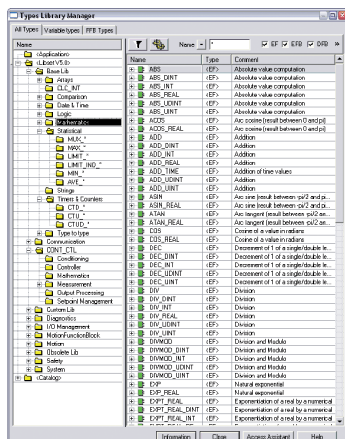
Types Library Manager

All Types | Variable types | FFB Types

Name
<Application>
<Libset V5.0>
Base Lib
Arrays
CLC_INT
Comparison
Date & Time
Logic
Mathematics
Statistical
_MUX_*
_MAX_*
LIMIT_*
LIMIT_IND_*
MIN_*
AVE_*
Strings
Timers & Counters
CTD_*
CTU_*
CTUD_*
Type to type
Communication
CONT_CTL
Conditioning
Controller
Mathematics
Measurement
Output Processing
Setpoint Management
Custom Lib
Diagnostics
I/O Management
MotionFunctionBlock
Motion
Obsolete Lib
Safety
System
<Catalog>

Name = *
EF EFB DFB

| Name | Type | Comment |
|---|---|---|
| ABS | <EF> | Absolute value computation |
| ABS_DINT | <EF> | Absolute value computation |
| ABS_INT | <EF> | Absolute value computation |
| ABS_REAL | <EF> | Absolute value computation |
| ABS_UDINT | <EF> | Absolute value computation |
| ABS_UINT | <EF> | Absolute value computation |
| ACOS | <EF> | Arc cosine (result between 0 and pi) |
| ACOS_REAL | <EF> | Arc cosine (result between 0 and pi) |
| ADD | <EF> | Addition |
| ADD_DINT | <EF> | Addition |
| ADD_INT | <EF> | Addition |
| ADD_REAL | <EF> | Addition |
| ADD_TIME | <EF> | Addition of time values |
| ADD_UDINT | <EF> | Addition |
| ADD_UINT | <EF> | Addition |
| ASIN | <EF> | Arc sine (result between -pi/2 and pi... |
| ASIN_REAL | <EF> | Arc sine (result between -pi/2 and pi... |
| ATAN | <EF> | Arc tangent (result between -pi/2 an... |
| ATAN_REAL | <EF> | Arc tangent (result between -pi/2 an... |
| COS | <EF> | Cosine of a value in radians |
| COS_REAL | <EF> | Cosine of a value in radians |
| DEC | <EF> | Decrement of 1 of a single/double le... |
| DEC_DINT | <EF> | Decrement of 1 of a single/double le... |
| DEC_INT | <EF> | Decrement of 1 of a single/double le... |
| DEC_UDINT | <EF> | Decrement of 1 of a single/double le... |
| DEC_UINT | <EF> | Decrement of 1 of a single/double le... |
| DIV | <EF> | Division |
| DIV_DINT | <EF> | Division |
| DIV_INT | <EF> | Division |
| DIV_REAL | <EF> | Division |
| DIV_UDINT | <EF> | Division |
| DIV_UINT | <EF> | Division |
| DIVMOD | <EF> | Division and Modulo |
| DIVMOD_DINT | <EF> | Division and Modulo |
| DIVMOD_INT | <EF> | Division and Modulo |
| DIVMOD_UDINT | <EF> | Division and Modulo |
| DIVMOD_UINT | <EF> | Division and Modulo |
| EXP | <EF> | Natural exponential |
| EXP_REAL | <EF> | Natural exponential |
| EXPT_REAL | <EF> | Exponentiation of a real by a numerical |
| EXPT_REAL_DINT | <EF> | Exponentiation of a real by a numerical |
| EXPT_REAL_INT | <EF> | Exponentiation of a real by a numerical |

Information | Close | Access Assistant | Help